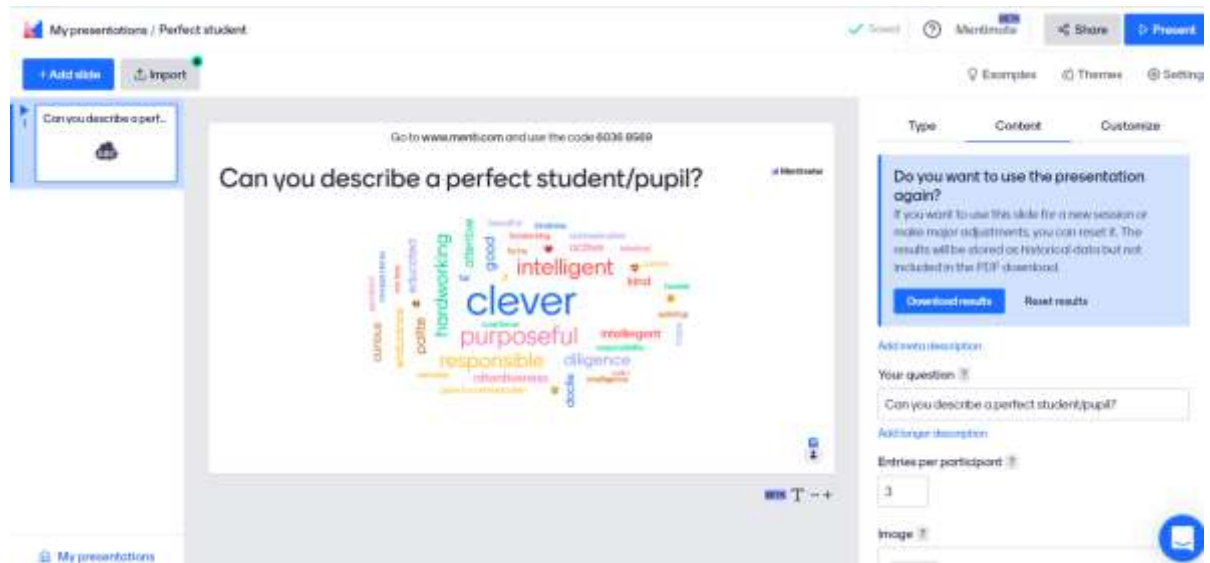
My presentations / Perfect student

Saved Mentimote Share Present

+ Add slide Import

Examples Themes Settings

Can you describe a perf...

Go to www.menti.com and use the code 6036 8569

Can you describe a perfect student/pupil?

Mentimeter

clever intelligent purposeful responsible diligence handworking good attentive kind polite curious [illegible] intelligent educated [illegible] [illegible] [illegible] docile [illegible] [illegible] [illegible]

Type Content Customize

Do you want to use the presentation again?

If you want to use this slide for a new session or make major adjustments, you can reset it. The results will be stored as historical data but not included in the PDF download.

Download results Reset results

Add meta description

Your question

Can you describe a perfect student/pupil?

Add longer description

Entries per participant

3

Image

My presentations